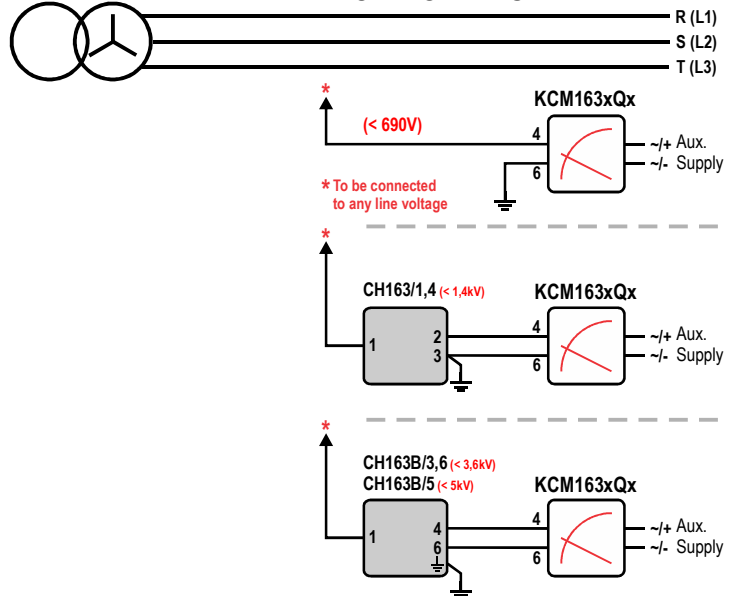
R (L1)
S (L2)
T (L3)

*
(< 690V)
KCM163xQx
4
6
~/+ Aux.
~/- Supply

* To be connected to any line voltage

*
CH163/1,4 (< 1,4kV)
KCM163xQx
1
2
3
4
6
~/+ Aux.
~/- Supply

*
CH163B/3,6 (< 3,6kV)
CH163B/5 (< 5kV)
KCM163xQx
1
4
6
4
6
~/+ Aux.
~/- Supply